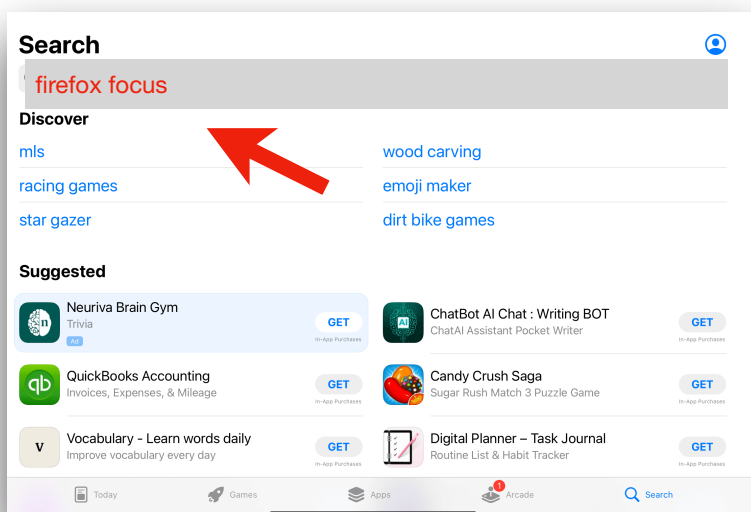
Search

firefox focus

Discover

mls

wood carving

racing games

emoji maker

star gazer

dirt bike games

Suggested

Neuriva Brain Gym
Trivia
Ad
GET
In-App Purchases

ChatBot AI Chat : Writing BOT
ChatAI Assistant Pocket Writer
GET
In-App Purchases

QuickBooks Accounting
Invoices, Expenses, & Mileage
GET
In-App Purchases

Candy Crush Saga
Sugar Rush Match 3 Puzzle Game
GET
In-App Purchases

Vocabulary - Learn words daily
Improve vocabulary every day
GET
In-App Purchases

Digital Planner – Task Journal
Routine List & Habit Tracker
GET
In-App Purchases

Today Games Apps 1 Arcade Search